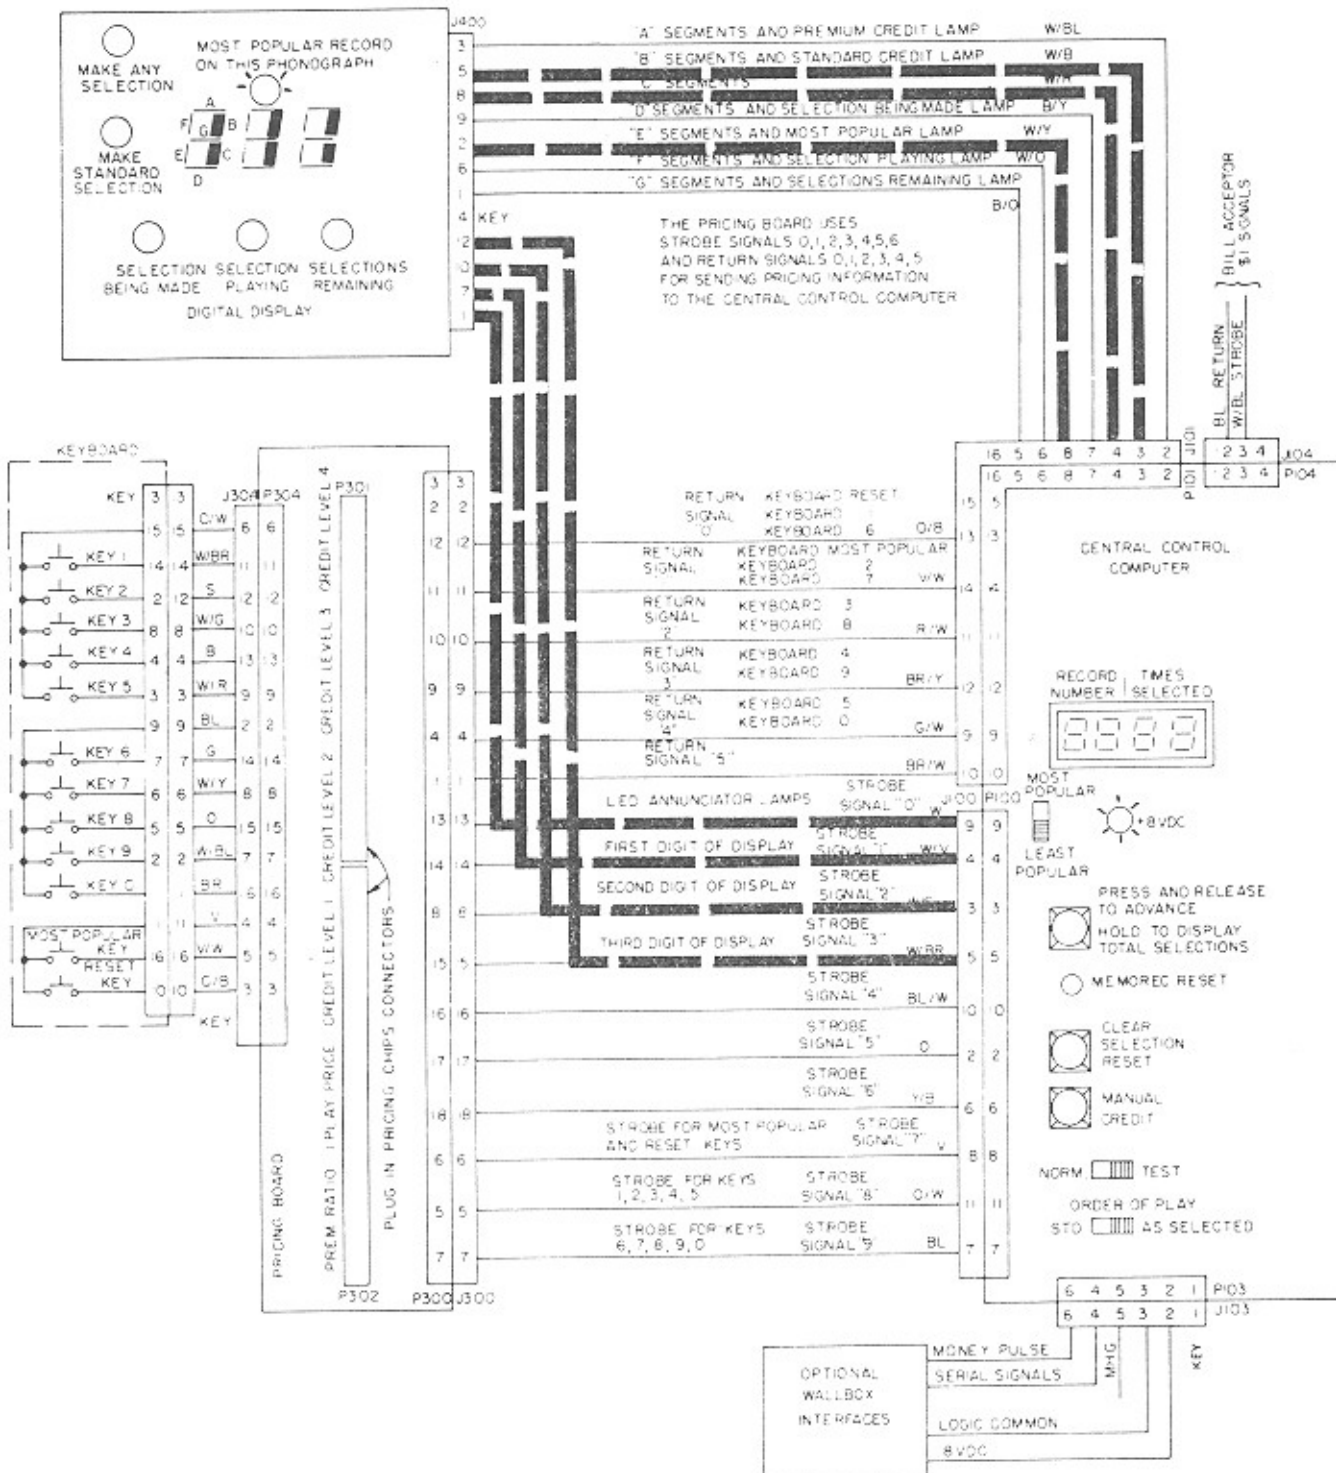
MAKE ANY SELECTION

MOST POPULAR RECORD ON THIS PHONOGRAPH

A F G B E C D

MAKE STANDARD SELECTION

SELECTION BEING MADE
SELECTION PLAYING
SELECTIONS REMAINING

DIGITAL DISPLAY

J400
3
5
8
9
2
6
1
4 KEY
12
10
7
1

"A" SEGMENTS AND PREMIUM CREDIT LAMP W/BL
"B" SEGMENTS AND STANDARD CREDIT LAMP W/B
"C" SEGMENTS W/R
"D" SEGMENTS AND SELECTION BEING MADE LAMP B/Y
"E" SEGMENTS AND MOST POPULAR LAMP W/Y
"F" SEGMENTS AND SELECTION PLAYING LAMP W/O
"G" SEGMENTS AND SELECTIONS REMAINING LAMP
B/O

THE PRICING BOARD USES STROBE SIGNALS 0,1,2,3,4,5,6 AND RETURN SIGNALS 0,1,2,3,4,5 FOR SENDING PRICING INFORMATION TO THE CENTRAL CONTROL COMPUTER

BILL ACCEPTOR $1 SIGNALS
BL RETURN
W/BL STROBE

KEYBOARD
KEY 3 3
15 15
KEY 1 14 14
KEY 2 2 12
KEY 3 8 8
KEY 4 4 4
KEY 5 3 3
9 9
KEY 6 7 7
KEY 7 6 6
KEY 8 5 5
KEY 9 2 2
KEY 0
MOST POPULAR KEY 16 6
RESET KEY 10 10
KEY

J304 P304
O/W 6 6
W/BR 11 11
S 12 12
W/G 10 10
B 13 13
W/R 9 9
BL 2 2
G 14 14
W/Y 8 8
O 15 15
W/BL 7 7
BR 16 16
V 4 4
V/W 5 5
O/B 3 3

P301
CREDIT LEVEL 4
CREDIT LEVEL 3
CREDIT LEVEL 2
CREDIT LEVEL 1
PREM RATIO 1 PLAY PRICE
PLUG IN PRICING CHIPS CONNECTORS
PRICING BOARD
P302

P300 J300
3 3
2 2
12 12
11 11
10 10
9 9
4 4
1 1
13 13
14 14
8 8
15 15
16 16
17 17
18 18
6 6
5 5
7 7

RETURN SIGNAL "0" KEYBOARD RESET KEYBOARD 1 KEYBOARD 6 O/B
RETURN SIGNAL "1" KEYBOARD MOST POPULAR KEYBOARD 2 KEYBOARD 7 V/W
RETURN SIGNAL "2" KEYBOARD 3 KEYBOARD 8 R/W
RETURN SIGNAL "3" KEYBOARD 4 KEYBOARD 9 BR/Y
RETURN SIGNAL "4" KEYBOARD 5 KEYBOARD 0 G/W
RETURN SIGNAL "5" BR/W
LED ANNUNCIATOR LAMPS STROBE SIGNAL "0" W
FIRST DIGIT OF DISPLAY STROBE SIGNAL "1" W/Y
SECOND DIGIT OF DISPLAY STROBE SIGNAL "2" W/G
THIRD DIGIT OF DISPLAY STROBE SIGNAL "3" W/BR
STROBE SIGNAL "4" BL/W
STROBE SIGNAL "5" O
STROBE SIGNAL "6" Y/B
STROBE FOR MOST POPULAR AND RESET KEYS STROBE SIGNAL "7" V
STROBE FOR KEYS 1, 2, 3, 4, 5 STROBE SIGNAL "8" O/W
STROBE FOR KEYS 6, 7, 8, 9, 0 STROBE SIGNAL "9" BL

16 5 6 8 7 4 3 2 J101
16 5 6 8 7 4 3 2 P101
2 3 4 J104
2 3 4 P104
15 5
13 3
14 4
11 11
12 12
9 9
10 10
J100 P100
9 9
4 4
3 3
5 5
10 10
2 2
6 6
8 8
11 11
7 7

CENTRAL CONTROL COMPUTER

RECORD NUMBER | TIMES SELECTED

MOST POPULAR
LEAST POPULAR
+8 VDC

PRESS AND RELEASE TO ADVANCE
HOLD TO DISPLAY TOTAL SELECTIONS
MEMOREC RESET
CLEAR SELECTION RESET
MANUAL CREDIT
NORM TEST
ORDER OF PLAY
STD AS SELECTED

6 4 5 3 2 1 P103
6 4 5 3 2 1 J103

OPTIONAL WALLBOX INTERFACES
MONEY PULSE
SERIAL SIGNALS
MHG
KEY
LOGIC COMMON
8 VDC